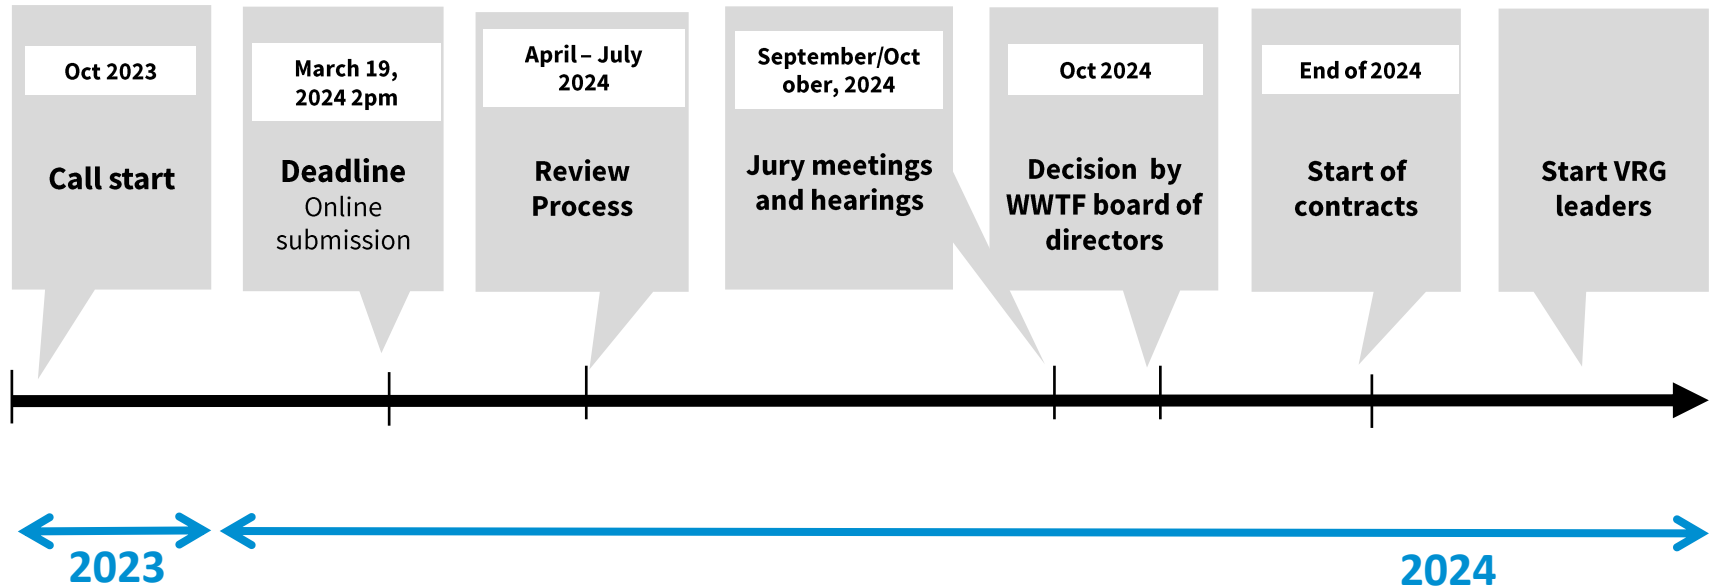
Oct 2023

Call start

March 19, 2024 2pm

Deadline
Online submission

April – July 2024

Review Process

September/October, 2024

Jury meetings and hearings

Oct 2024

Decision by WWTF board of directors

End of 2024

Start of contracts

Start VRG leaders

2023

2024